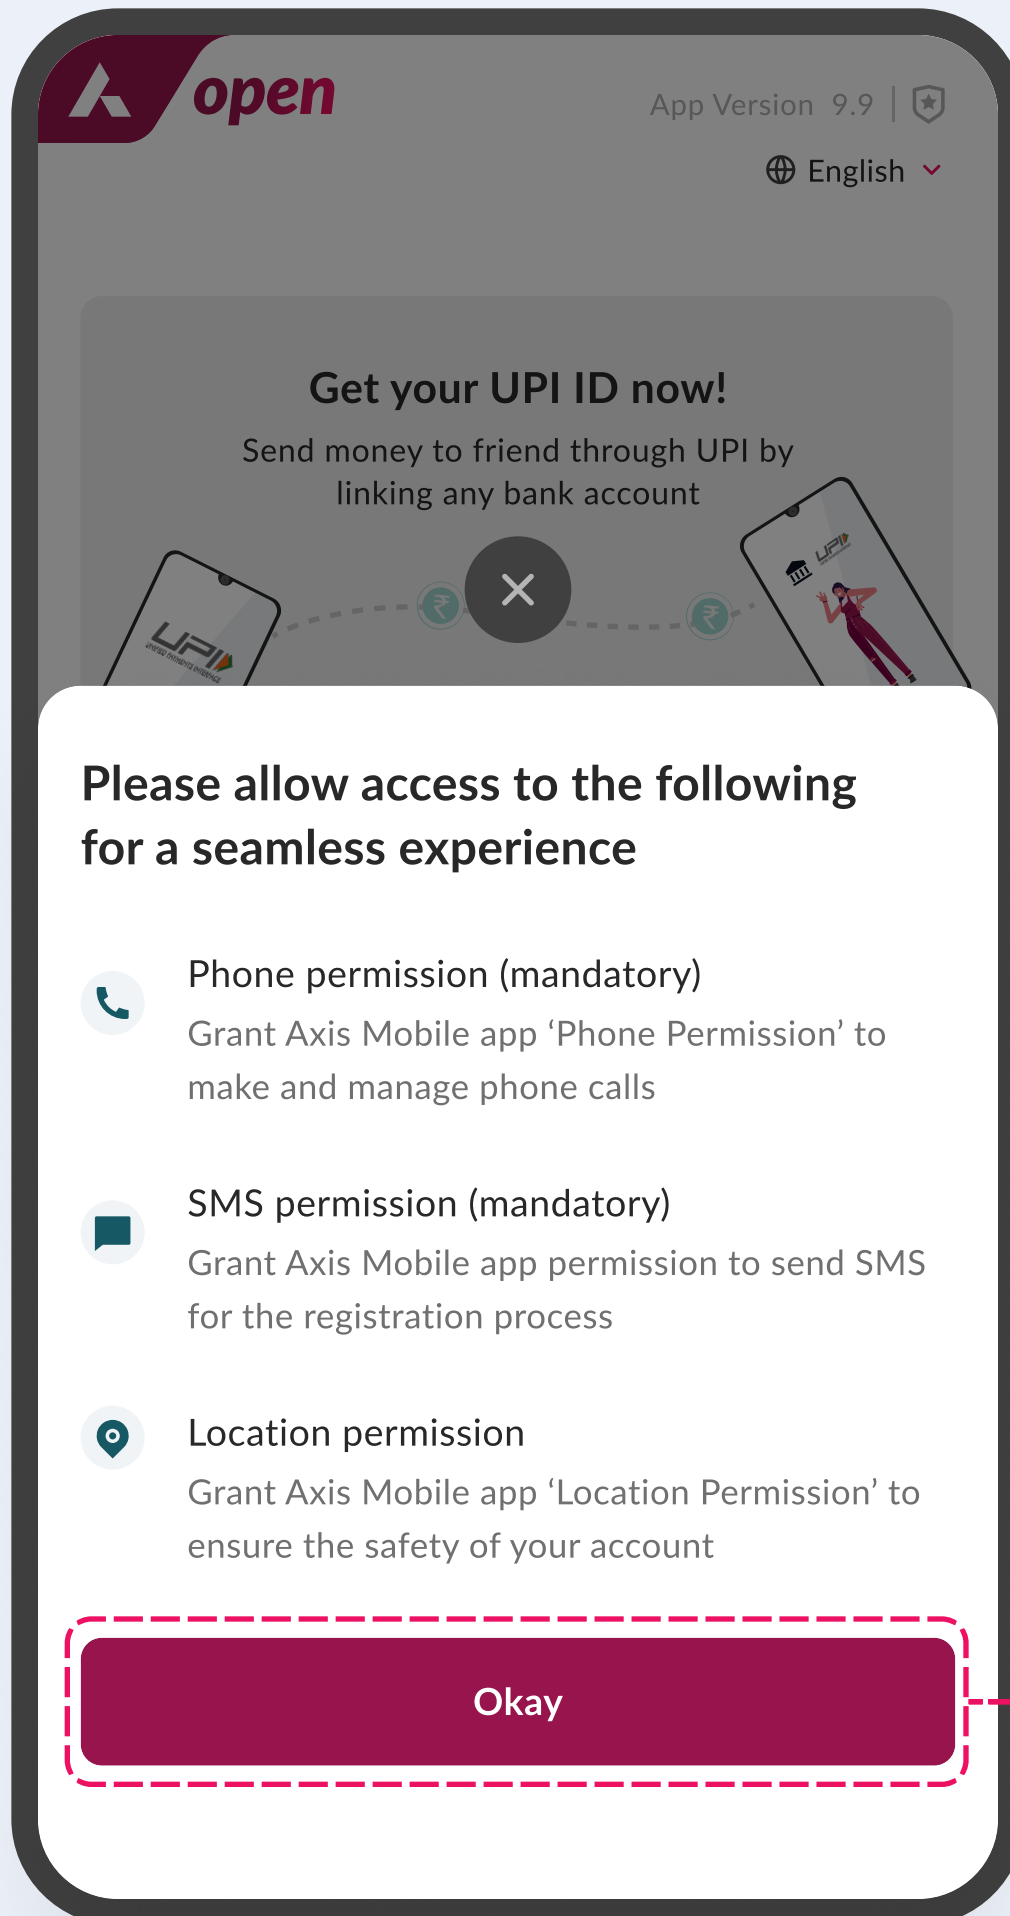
open

App Version 9.9

English

Get your UPI ID now!

Send money to friend through UPI by linking any bank account

UPI

UPI

Please allow access to the following for a seamless experience

Phone permission (mandatory)

Grant Axis Mobile app ‘Phone Permission’ to make and manage phone calls

SMS permission (mandatory)

Grant Axis Mobile app permission to send SMS for the registration process

Location permission

Grant Axis Mobile app ‘Location Permission’ to ensure the safety of your account

Okay